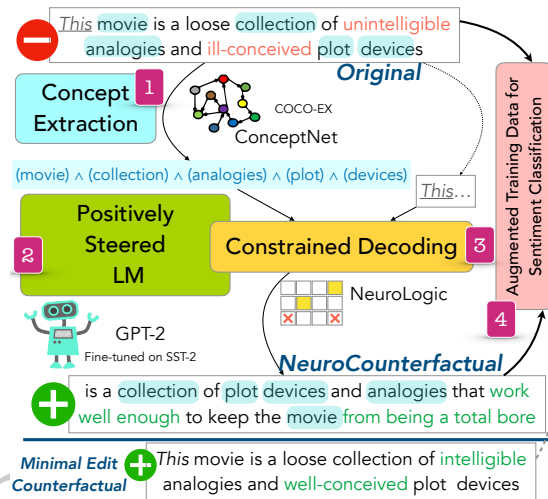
This movie is a loose collection of unintelligible analogies and ill-conceived plot devices

Original

Concept Extraction

1

COCO-EX

ConceptNet

(movie) ∧ (collection) ∧ (analogies) ∧ (plot) ∧ (devices)

This...

Positively Steered LM

2

Constrained Decoding

3

Augmented Training Data for Sentiment Classification

NeuroLogic

GPT-2

Fine-tuned on SST-2

4

NeuroCounterfactual

is a collection of plot devices and analogies that work well enough to keep the movie from being a total bore

Minimal Edit Counterfactual

This movie is a loose collection of intelligible analogies and well-conceived plot devices